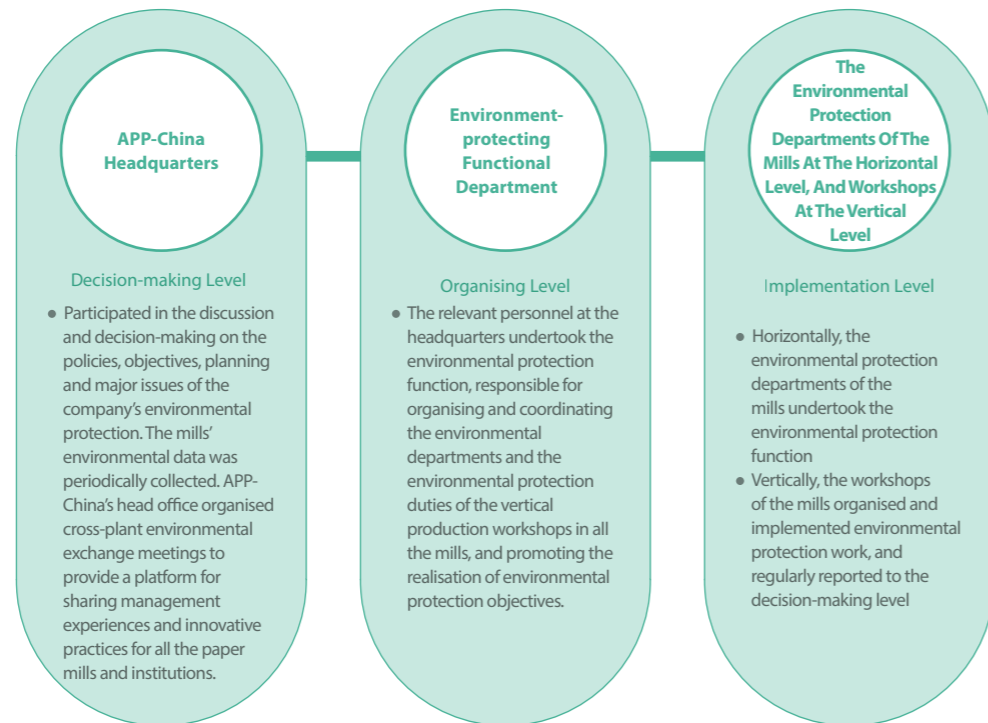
APP-China Headquarters

Decision-making Level

• Participated in the discussion and decision-making on the policies, objectives, planning and major issues of the company's environmental protection. The mills' environmental data was periodically collected. APP-China's head office organised cross-plant environmental exchange meetings to provide a platform for sharing management experiences and innovative practices for all the paper mills and institutions.

Environment-protecting Functional Department

Organising Level

• The relevant personnel at the headquarters undertook the environmental protection function, responsible for organising and coordinating the environmental departments and the environmental protection duties of the vertical production workshops in all the mills, and promoting the realisation of environmental protection objectives.

The Environmental Protection Departments Of The Mills At The Horizontal Level, And Workshops At The Vertical Level

Implementation Level

• Horizontally, the environmental protection departments of the mills undertook the environmental protection function
• Vertically, the workshops of the mills organised and implemented environmental protection work, and regularly reported to the decision-making level